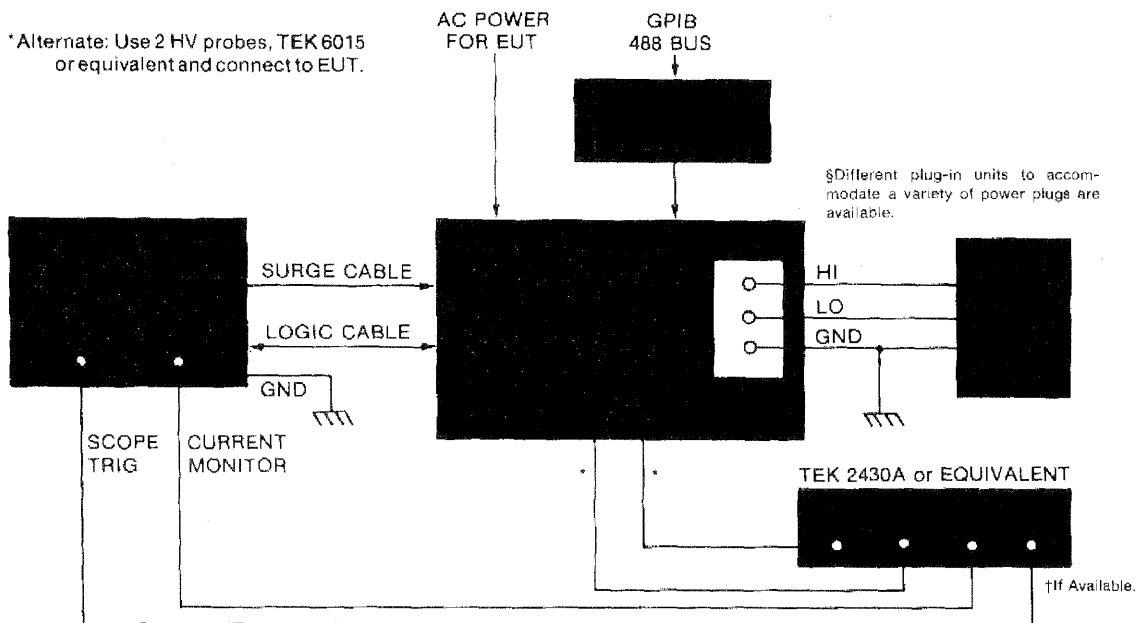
*Alternate: Use 2 HV probes, TEK 6015 or equivalent and connect to EUT.

AC POWER FOR EUT

GPIB 488 BUS

§Different plug-in units to accommodate a variety of power plugs are available.

SURGE CABLE

LOGIC CABLE

GND

HI

LO

GND

SCOPE TRIG

CURRENT MONITOR

*

*

TEK 2430A or EQUIVALENT

†If Available.